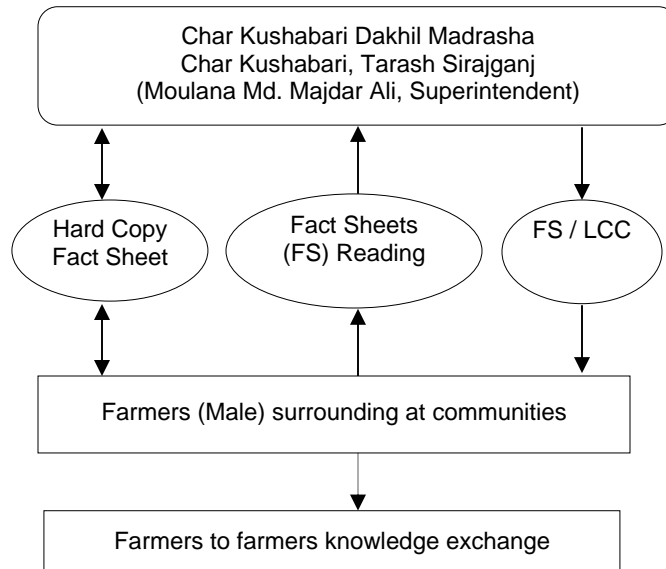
Char Kushabari Dakhil Madrasha
Char Kushabari, Tarash Sirajganj
(Moulana Md. Majdar Ali, Superintendent)

Hard Copy Fact Sheet

Fact Sheets (FS) Reading

FS / LCC

Farmers (Male) surrounding at communities

Farmers to farmers knowledge exchange